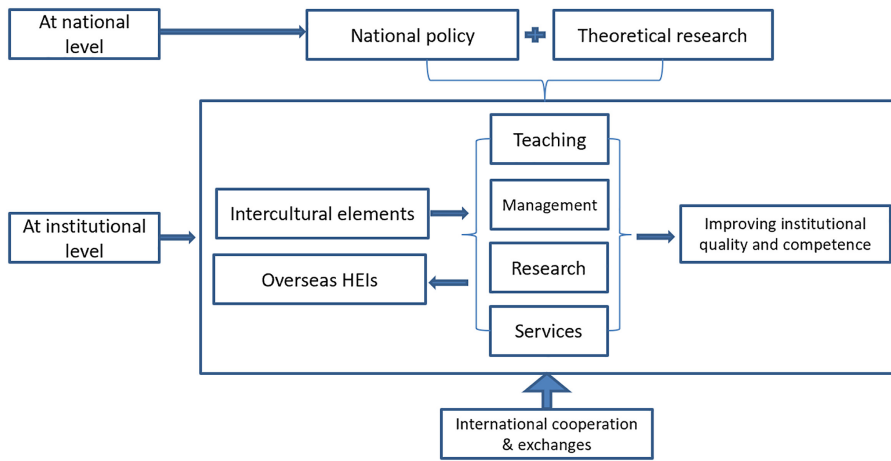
At national level

National policy

Theoretical research

At institutional level

Intercultural elements

Overseas HEIs

Teaching

Management

Research

Services

Improving institutional quality and competence

International cooperation & exchanges